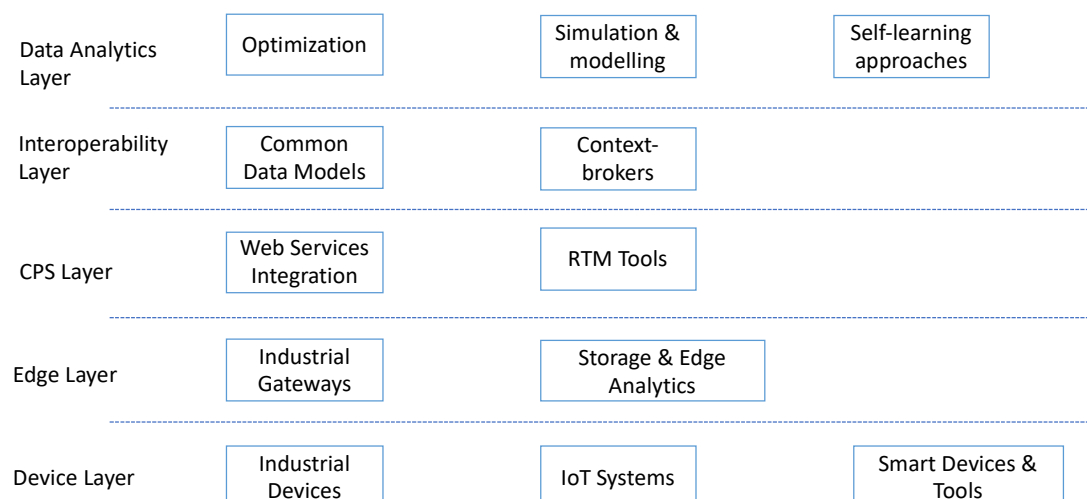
Data Analytics Layer

Optimization

Simulation & modelling

Self-learning approaches

Interoperability Layer

Common Data Models

Context-brokers

CPS Layer

Web Services Integration

RTM Tools

Edge Layer

Industrial Gateways

Storage & Edge Analytics

Device Layer

Industrial Devices

IoT Systems

Smart Devices & Tools